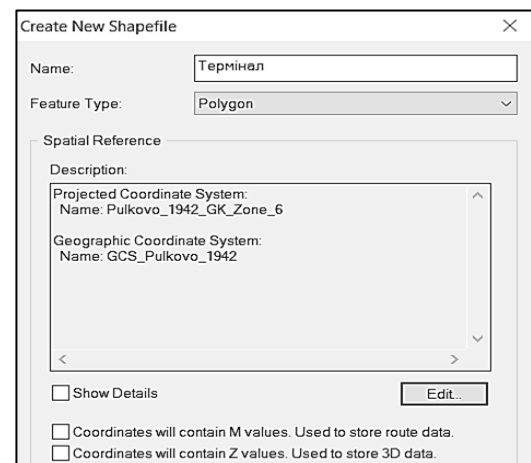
Create New Shapefile

Name: Термінал

Feature Type: Polygon

Spatial Reference

Description:

Projected Coordinate System:
Name: Pulkovo_1942_GK_Zone_6

Geographic Coordinate System:
Name: GCS_Pulkovo_1942

Show Details

Edit...

Coordinates will contain M values. Used to store route data.

Coordinates will contain Z values. Used to store 3D data.